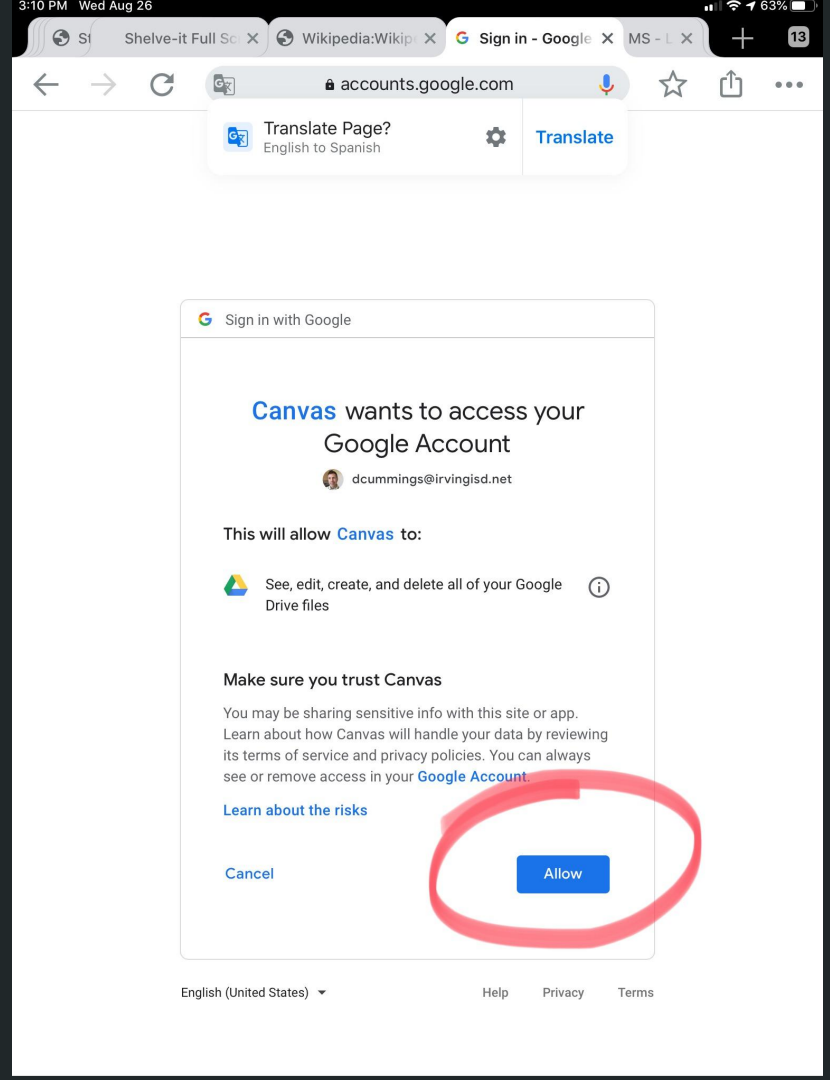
3:10 PM Wed Aug 26

63%

St

Shelve-it Full Sc

Wikipedia:Wikip

Sign in - Google

MS - L

13

accounts.google.com

Translate Page?
English to Spanish

Translate

Sign in with Google

Canvas wants to access your Google Account

dcummings@irvingisd.net

This will allow Canvas to:

See, edit, create, and delete all of your Google Drive files

Make sure you trust Canvas

You may be sharing sensitive info with this site or app. Learn about how Canvas will handle your data by reviewing its terms of service and privacy policies. You can always see or remove access in your Google Account.

Learn about the risks

Cancel

Allow

English (United States)

Help

Privacy

Terms